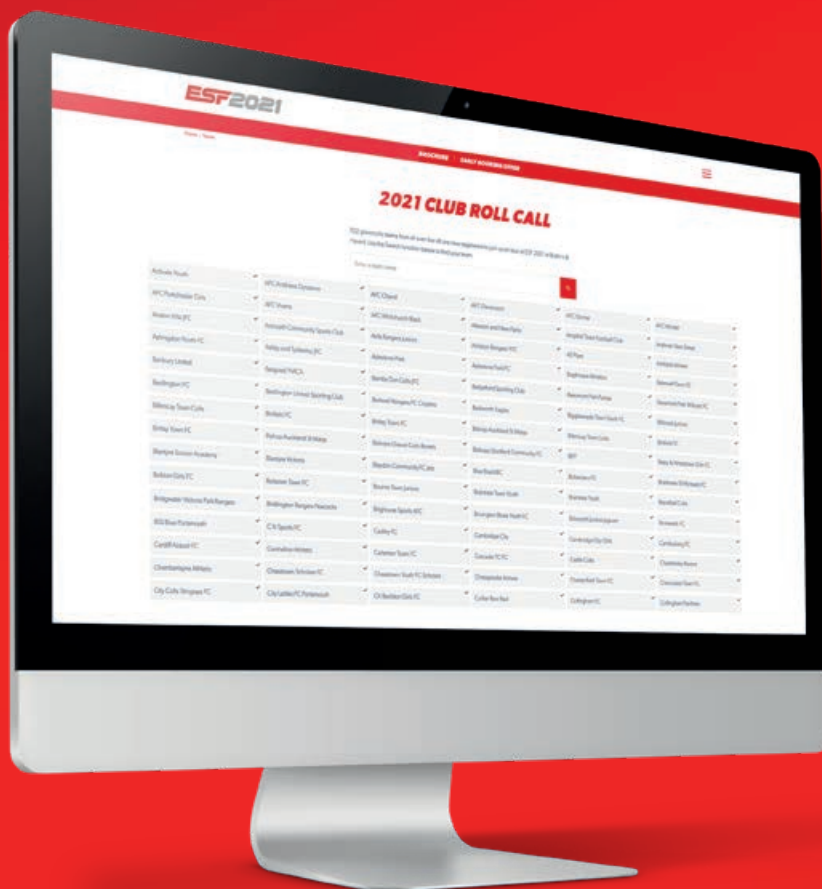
ESF2021

Home › News

BROCHURE | EARLY BOOKING OFFER

2021 CLUB ROLL CALL

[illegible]

| Activate Youth | AFC Andrews Dynamos | AFC Chapel | AFC Dinamo | AFC Dynamo | AFC Hotel |
|---|---|---|---|---|---|
| AFC Portchester Girls | AFC Vicars | AFC Whitchurch Black | Abbotts and New Parks | Ampthill Town Football Club | Andover New Street |
| Aston Villa JFC | Innisvale Community Sports Club | Ards Rangers Juniors | Ashton Rangers FC | All Pure | Ashfield Athletic |
| Ashington Youth FC | Ashby and Sydenham JFC | Aylesbury Vale | Aylesbury Youth FC | Baghdad Athletic | Bakewell Town FC |
| Banbury United | Bangor YMCA | Barton Rovers JFC | Basford Sporting Club | Beaumont Park Eagles | Beechfield Park Wheels FC |
| Bedlington FC | Beckington United Sporting Club | Belmont Rangers FC Colts | Bedworth Eagles | Biggleswade Town Youth FC | Billericay Juniors |
| Billericay Town Colts | Bolton FC | Birtley Town FC | Bishop Auckland St Marys | Billericay Town Colts | Bolton FC |
| Birtley Town FC | Bishop Auckland St Marys | Bollington Cross Colts Rovers | Bolton Deaf United | BFF | Bolton St Matthews Girls FC |
| Blantyre Soccer Academy | Blantyre Victoria | Boldon Community Colts | Bourne Youth | Boldmere FC | Borehamwood FC |
| Bolton Girls FC | Bolsover Town FC | Bourne Town Juniors | Braintree Town Youth | Braintree Youth | Brackley Colts |
| Bridgwater Victoria Park Rangers | Bridlington Rangers Neutrals | Brighouse Sports AFC | Brompton Rovers Youth FC | Broxwood Juniors | Brunswick FC |
| BSS Blue Portsmouth | C.N Sports FC | Castley FC | Cambridge City | Cambridge City Girls | Camberley FC |
| Cardiff Airport FC | Carnation Athletic | Caterham Town FC | Cascade FC | Castle Colts | Chamberlain Rovers |
| Chambertayne Athletic | Chesterton Sticklers FC | Chessboro Youth FC | Chesapeake Arrows | Chesterfield Town FC | Chessington Town FC |
| City Colts Stingrays FC | City Ladies FC Portsmouth | CV Burkett Girls FC | Colliers Row Park | Collingwood FC | Collingham Panthers |